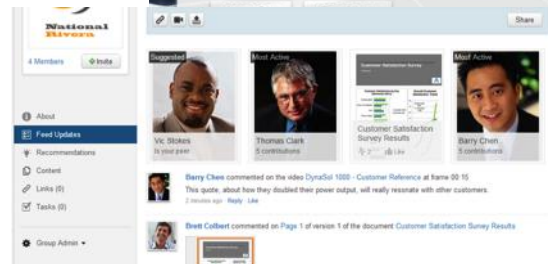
National Rivers

4 Members

Invite

Share

Suggested

Vic Stokes

Is your peer

Most Active

Thomas Clark

5 contributions

Customer Satisfaction Survey

Customer Satisfaction Survey Results

2 Like

Most Active

Barry Chen

5 contributions

About

Feed Updates

Recommendations

Content

Links (0)

Tasks (0)

Group Admin

Barry Chen commented on the video DynaSol 1000 - Customer Reference at frame 00:15

This quote, about how they doubled their power output, will really resonate with other customers.

2 minutes ago · Reply · Like

Brett Colbert commented on Page 1 of version 1 of the document Customer Satisfaction Survey Results